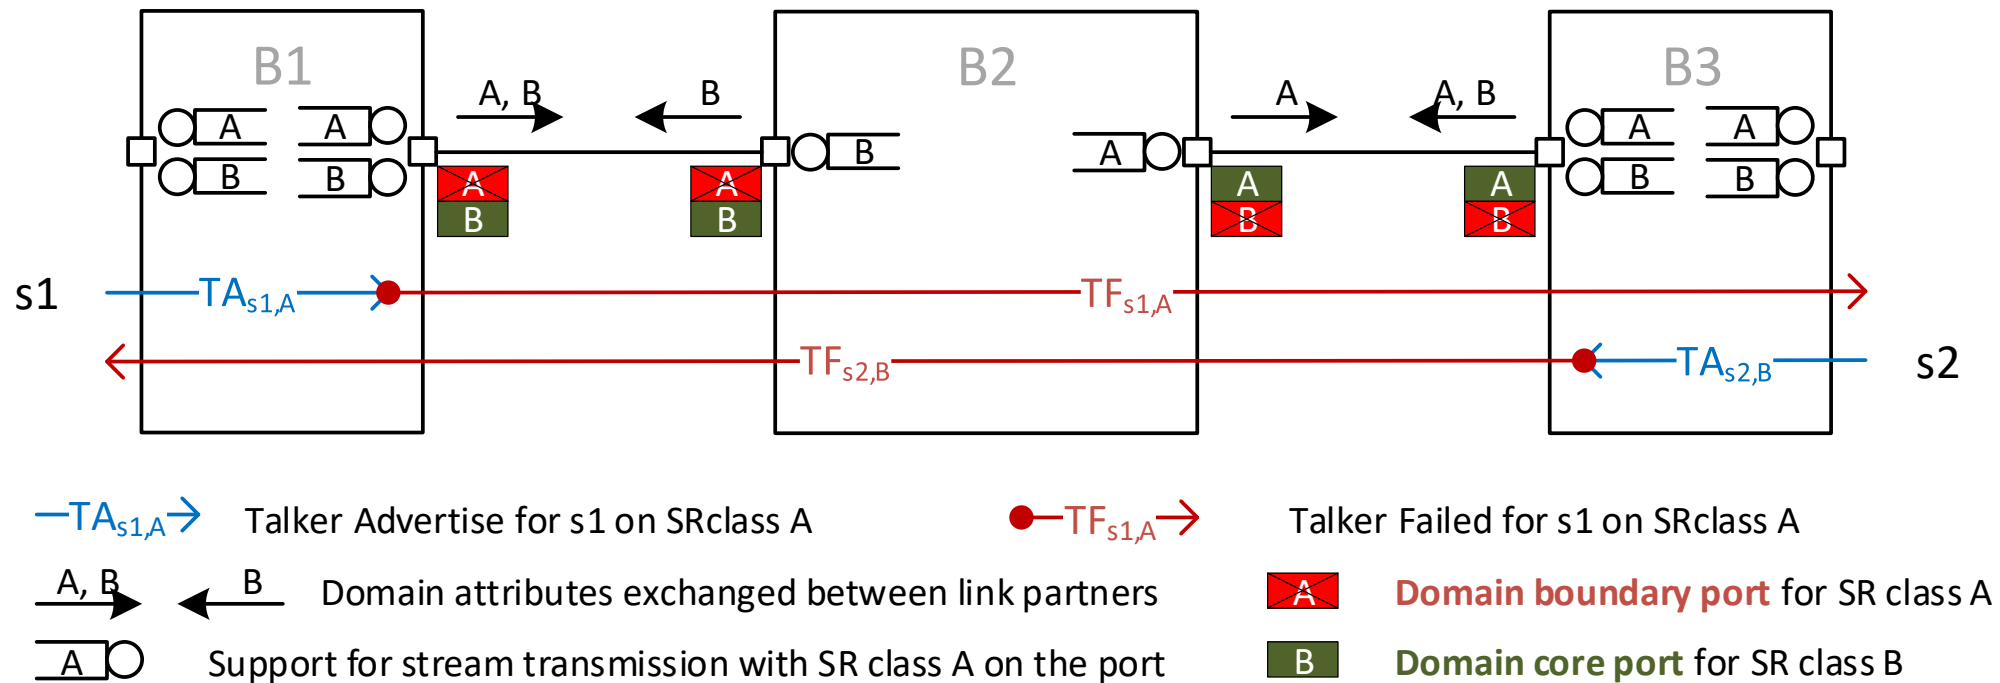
B1

B2

B3

A, B

B

A

A, B

A

A

B

B

B

A

A

A

B

B

A

B

A

B

A

B

A

B

s1

$TA_{s1,A}$

$TF_{s1,A}$

$TF_{s2,B}$

$TA_{s2,B}$

s2

$TA_{s1,A}$ Talker Advertise for s1 on SRclass A

$TF_{s1,A}$ Talker Failed for s1 on SRclass A

A, B B Domain attributes exchanged between link partners

A Domain boundary port for SR class A

A Support for stream transmission with SR class A on the port

B Domain core port for SR class B